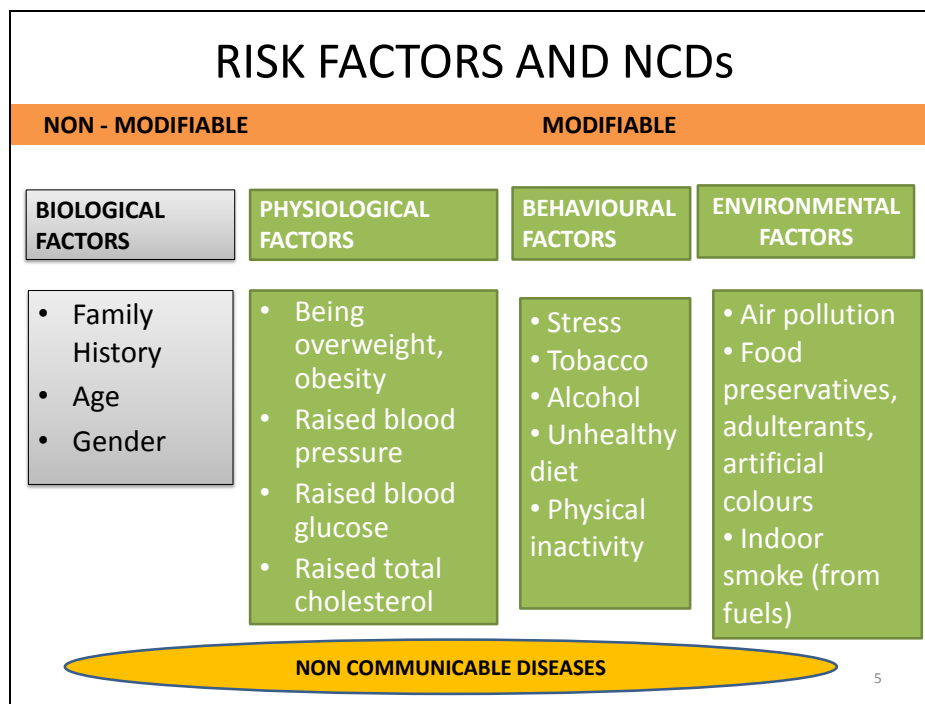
RISK FACTORS AND NCDs

NON - MODIFIABLE

MODIFIABLE

BIOLOGICAL FACTORS

- Family History
- Age
- Gender

PHYSIOLOGICAL FACTORS

- Being overweight, obesity
- Raised blood pressure
- Raised blood glucose
- Raised total cholesterol

BEHAVIOURAL FACTORS

- Stress
- Tobacco
- Alcohol
- Unhealthy diet
- Physical inactivity

ENVIRONMENTAL FACTORS

- Air pollution
- Food preservatives, adulterants, artificial colours
- Indoor smoke (from fuels)

NON COMMUNICABLE DISEASES

5